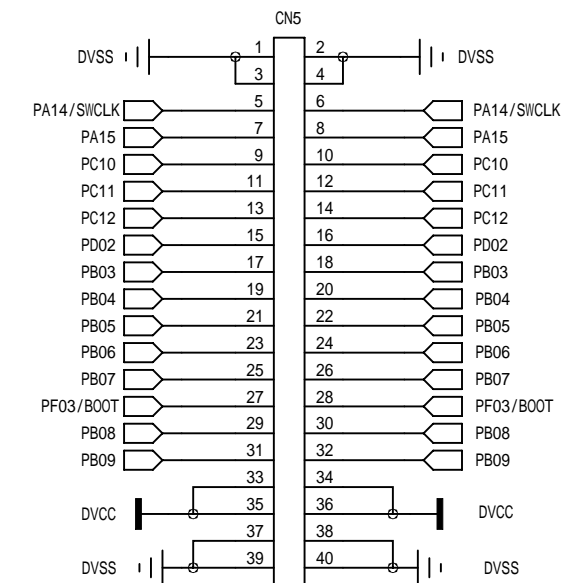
CN5

DVSS 1 2 DVSS
3 4
PA14/SWCLK 5 6 PA14/SWCLK
PA15 7 8 PA15
PC10 9 10 PC10
PC11 11 12 PC11
PC12 13 14 PC12
PD02 15 16 PD02
PB03 17 18 PB03
PB04 19 20 PB04
PB05 21 22 PB05
PB06 23 24 PB06
PB07 25 26 PB07
PF03/BOOT 27 28 PF03/BOOT
PB08 29 30 PB08
PB09 31 32 PB09
33 34
DVCC 35 36 DVCC
37 38
DVSS 39 40 DVSS